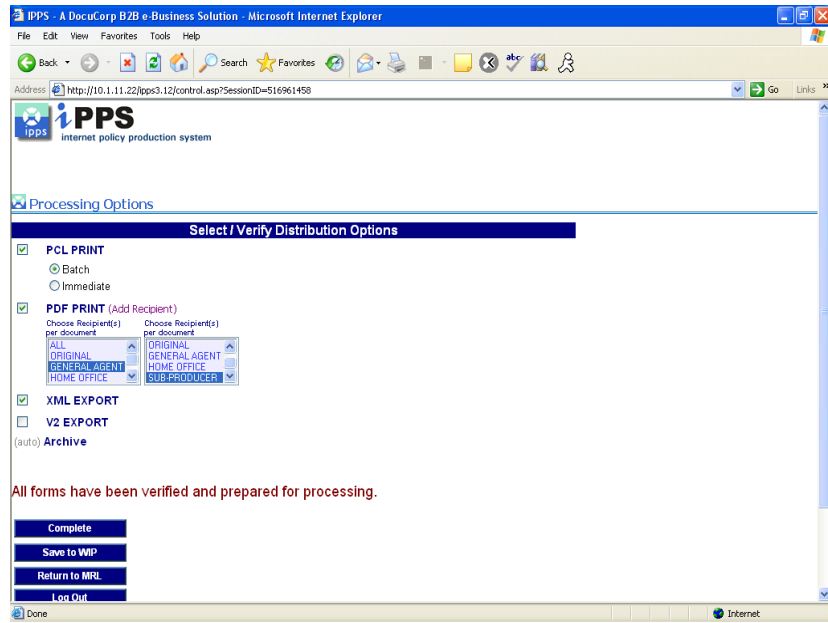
IPPS - A DocuCorp B2B e-Business Solution - Microsoft Internet Explorer

File Edit View Favorites Tools Help

Back Search Favorites

Address http://10.1.11.22/ipps3.12/control.asp?SessionID=516961458 Go Links »

ipps iPPS internet policy production system

Processing Options

Select / Verify Distribution Options

PCL PRINT

Batch

Immediate

PDF PRINT (Add Recipient)

Choose Recipient(s) per document

ALL
ORIGINAL
GENERAL AGENT
HOME OFFICE

Choose Recipient(s) per document

ORIGINAL
GENERAL AGENT
HOME OFFICE
SUB-PRODUCER

XML EXPORT

V2 EXPORT

(auto) Archive

All forms have been verified and prepared for processing.

Complete

Save to WIP

Return to MRL

Log Out

Done Internet